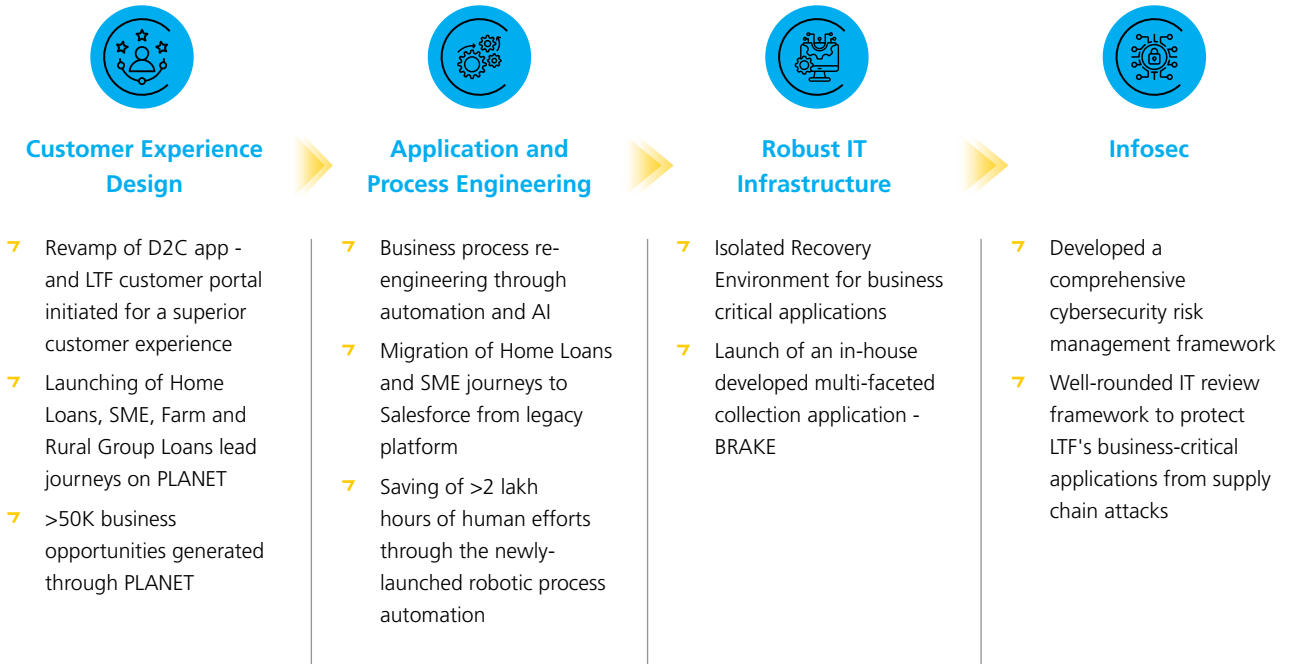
Customer Experience Design

Revamp of D2C app - and LTF customer portal initiated for a superior customer experience

Launching of Home Loans, SME, Farm and Rural Group Loans lead journeys on PLANET

>50K business opportunities generated through PLANET

Application and Process Engineering

Business process re-engineering through automation and AI

Migration of Home Loans and SME journeys to Salesforce from legacy platform

Saving of >2 lakh hours of human efforts through the newly-launched robotic process automation

Robust IT Infrastructure

Isolated Recovery Environment for business critical applications

Launch of an in-house developed multi-faceted collection application - BRAKE

Infosec

Developed a comprehensive cybersecurity risk management framework

Well-rounded IT review framework to protect LTF's business-critical applications from supply chain attacks